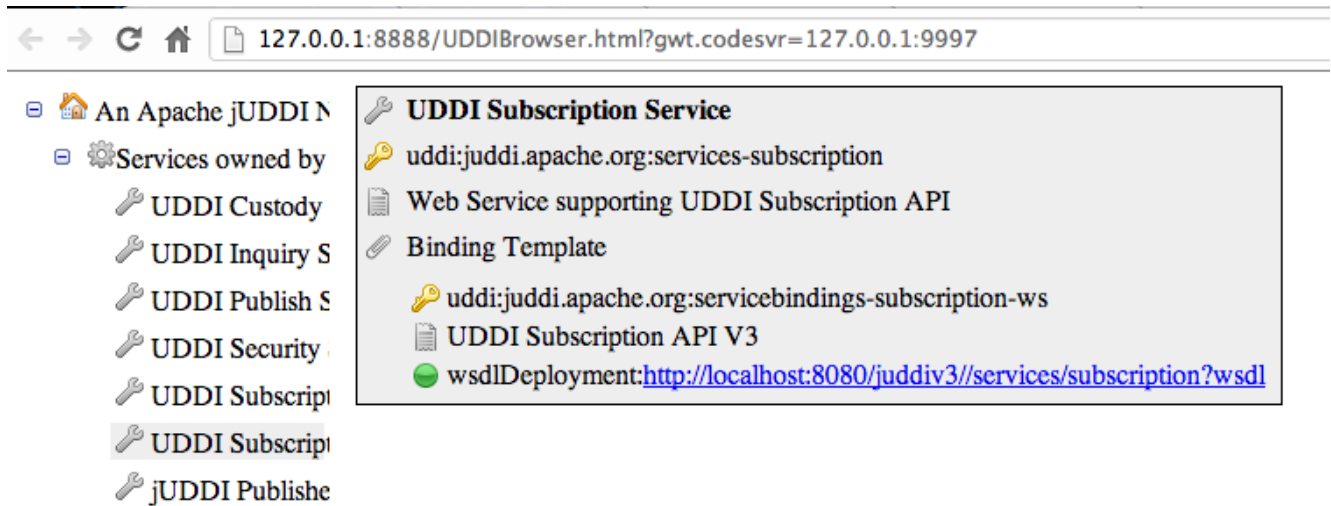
127.0.0.1:8888/UDDIBrowser.html?gwt.codesvr=127.0.0.1:9997

An Apache jUDDI N

Services owned by

UDDI Custody

UDDI Inquiry S

UDDI Publish S

UDDI Security

UDDI Subscript

UDDI Subscript

jUDDI Publishe

UDDI Subscription Service

uddi:juddi.apache.org:services-subscription

Web Service supporting UDDI Subscription API

Binding Template

uddi:juddi.apache.org:servicebindings-subscription-ws

UDDI Subscription API V3

wsdlDeployment:http://localhost:8080/juddiv3//services/subscription?wsdl